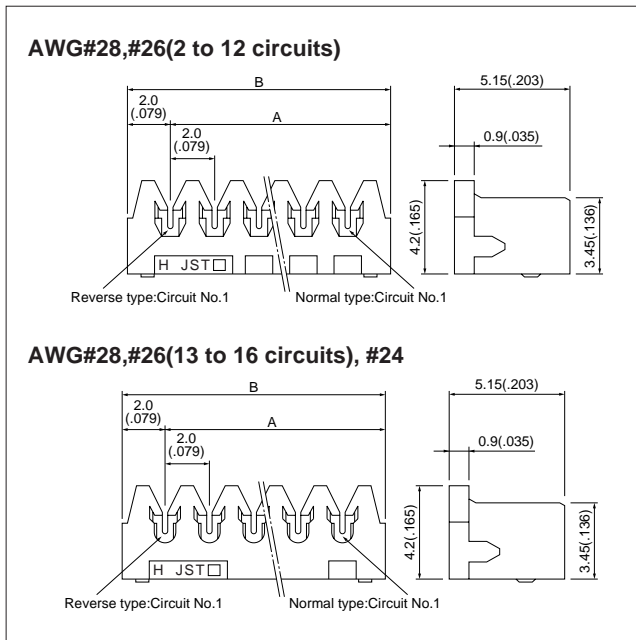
AWG#28,#26(2 to 12 circuits)

B
2.0 (.079)
A
2.0 (.079)
5.15(.203)
0.9(.035)
4.2(.165)
3.45(.136)
H JST□
Reverse type:Circuit No.1
Normal type:Circuit No.1

AWG#28,#26(13 to 16 circuits), #24

B
2.0 (.079)
A
2.0 (.079)
5.15(.203)
0.9(.035)
4.2(.165)
3.45(.136)
H JST□
Reverse type:Circuit No.1
Normal type:Circuit No.1